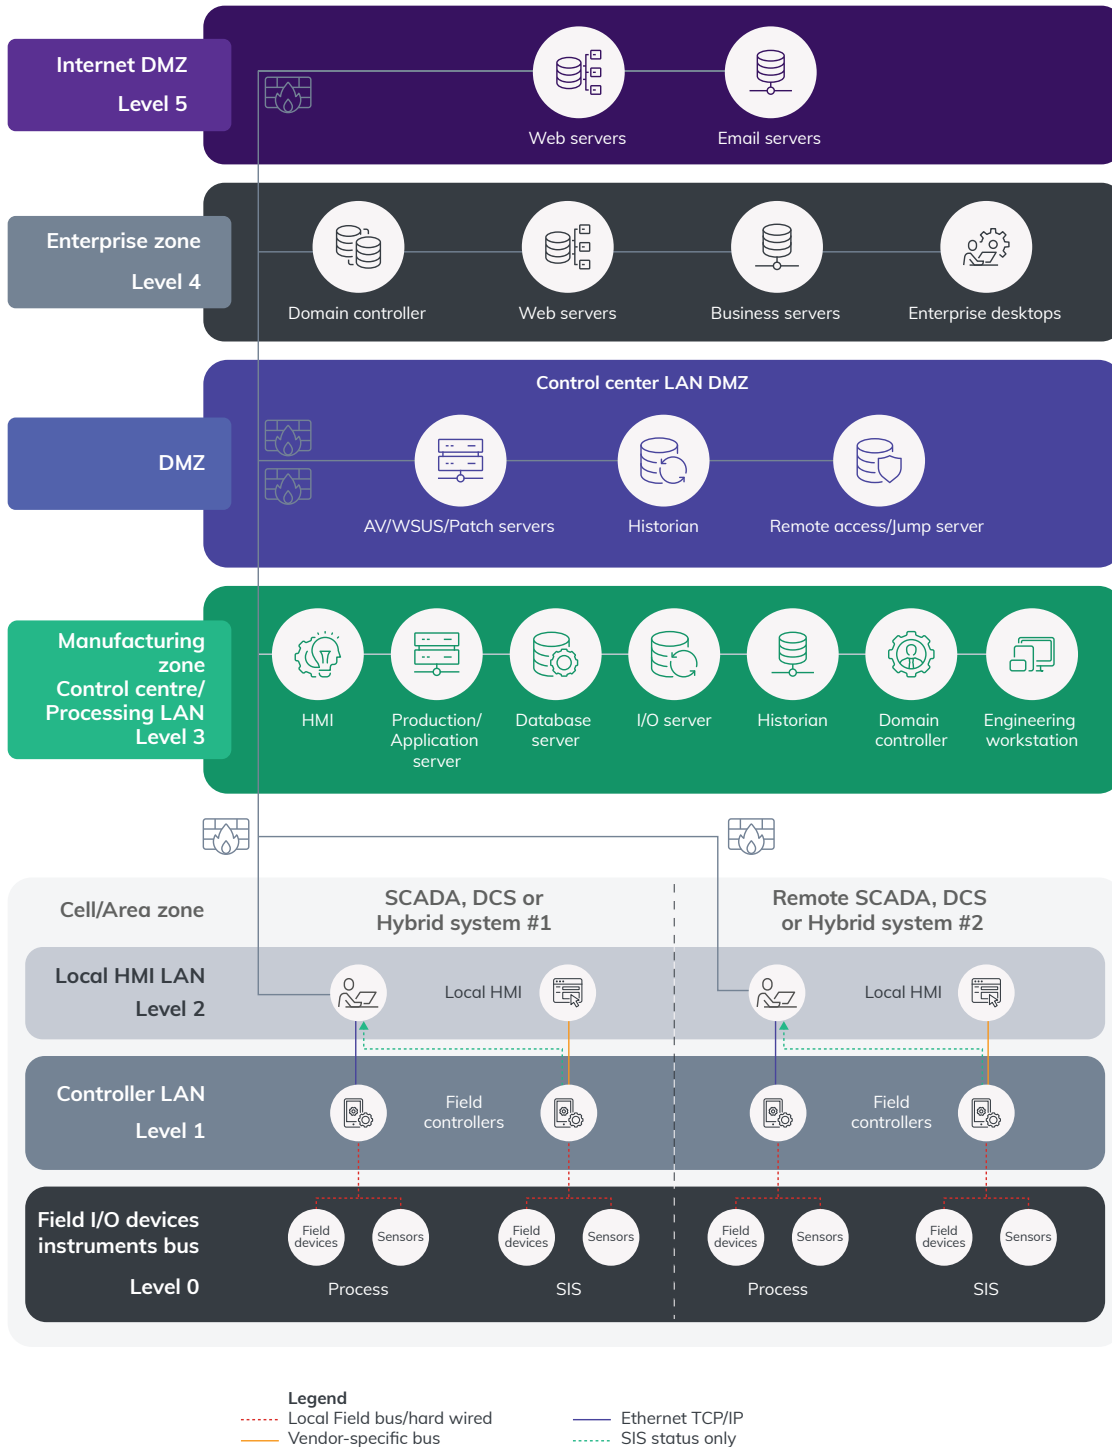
Internet DMZ
Level 5

Web servers

Email servers

Enterprise zone
Level 4

Domain controller

Web servers

Business servers

Enterprise desktops

DMZ

Control center LAN DMZ

AV/WSUS/Patch servers

Historian

Remote access/Jump server

Manufacturing zone
Control centre/ Processing LAN
Level 3

HMI

Production/ Application server

Database server

I/O server

Historian

Domain controller

Engineering workstation

Cell/Area zone

SCADA, DCS or Hybrid system #1

Remote SCADA, DCS or Hybrid system #2

Local HMI LAN
Level 2

Local HMI

Local HMI

Controller LAN
Level 1

Field controllers

Field controllers

Field I/O devices instruments bus
Level 0

Field devices

Sensors

Field devices

Sensors

Process

SIS

Field devices

Sensors

Field devices

Sensors

Process

SIS

Legend
Local Field bus/hard wired
Vendor-specific bus
Ethernet TCP/IP
SIS status only